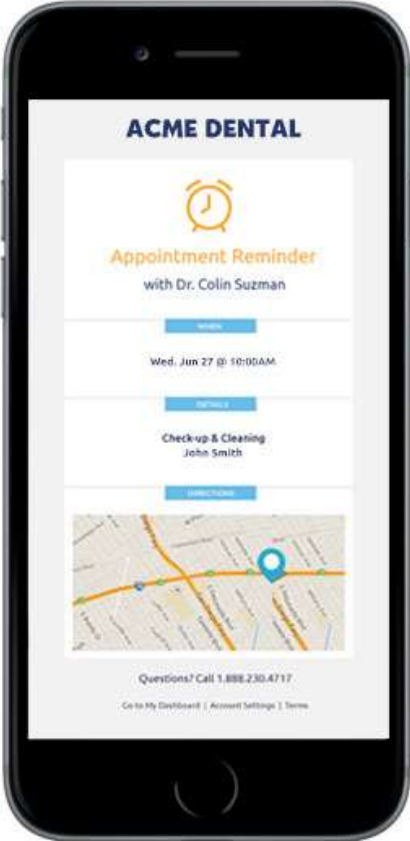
ACME DENTAL

Appointment Reminder

with Dr. Colin Suzman

WHEN

Wed. Jun 27 @ 10:00AM

DETAILS

Check-up & Cleaning
John Smith

DIRECTIONS

Questions? Call 1.888.230.4717

Go to My Dashboard | Account Settings | Terms